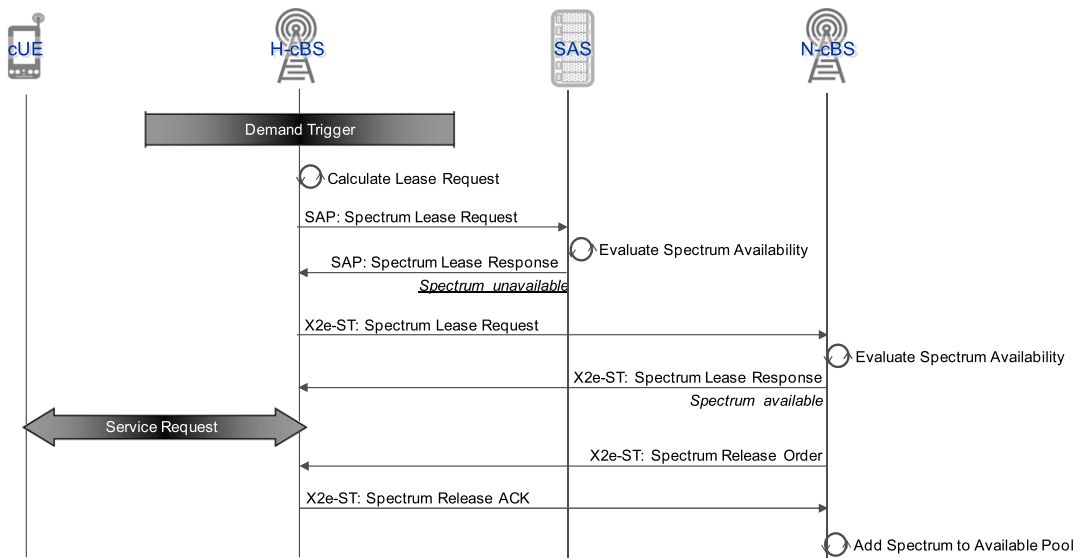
cUE

H-cBS

SAS

N-cBS

Demand Trigger

Calculate Lease Request

SAP: Spectrum Lease Request

Evaluate Spectrum Availability

SAP: Spectrum Lease Response

Spectrum unavailable

X2e-ST: Spectrum Lease Request

Evaluate Spectrum Availability

X2e-ST: Spectrum Lease Response

Spectrum available

Service Request

X2e-ST: Spectrum Release Order

X2e-ST: Spectrum Release ACK

Add Spectrum to Available Pool